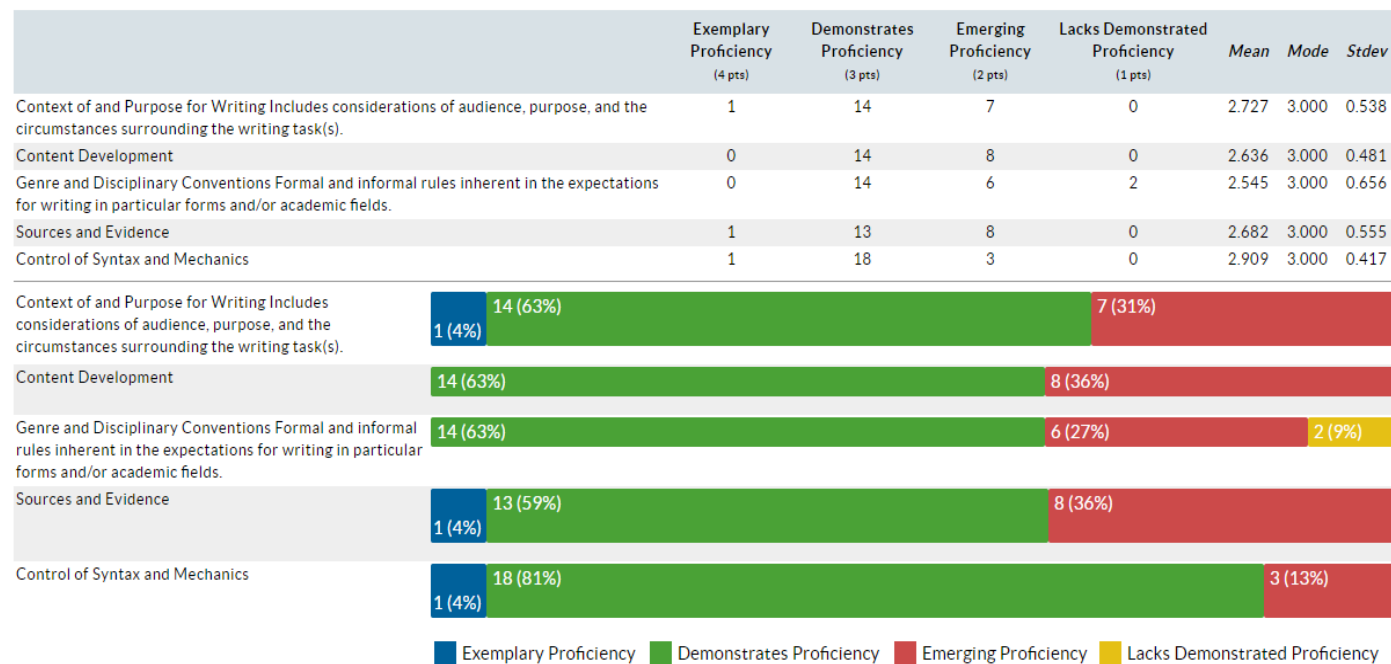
| | Exemplary Proficiency (4 pts) | Demonstrates Proficiency (3 pts) | Emerging Proficiency (2 pts) | Lacks Demonstrated Proficiency (1 pts) | Mean | Mode | Stdev |
|---|---|---|---|---|---|---|---|
| Context of and Purpose for Writing Includes considerations of audience, purpose, and the circumstances surrounding the writing task(s). | 1 | 14 | 7 | 0 | 2.727 | 3.000 | 0.538 |
| Content Development | 0 | 14 | 8 | 0 | 2.636 | 3.000 | 0.481 |
| Genre and Disciplinary Conventions Formal and informal rules inherent in the expectations for writing in particular forms and/or academic fields. | 0 | 14 | 6 | 2 | 2.545 | 3.000 | 0.656 |
| Sources and Evidence | 1 | 13 | 8 | 0 | 2.682 | 3.000 | 0.555 |
| Control of Syntax and Mechanics | 1 | 18 | 3 | 0 | 2.909 | 3.000 | 0.417 |

Context of and Purpose for Writing Includes considerations of audience, purpose, and the circumstances surrounding the writing task(s).
1 (4%) 14 (63%) 7 (31%)

Content Development
14 (63%) 8 (36%)

Genre and Disciplinary Conventions Formal and informal rules inherent in the expectations for writing in particular forms and/or academic fields.
14 (63%) 6 (27%) 2 (9%)

Sources and Evidence
1 (4%) 13 (59%) 8 (36%)

Control of Syntax and Mechanics
1 (4%) 18 (81%) 3 (13%)

Exemplary Proficiency Demonstrates Proficiency Emerging Proficiency Lacks Demonstrated Proficiency